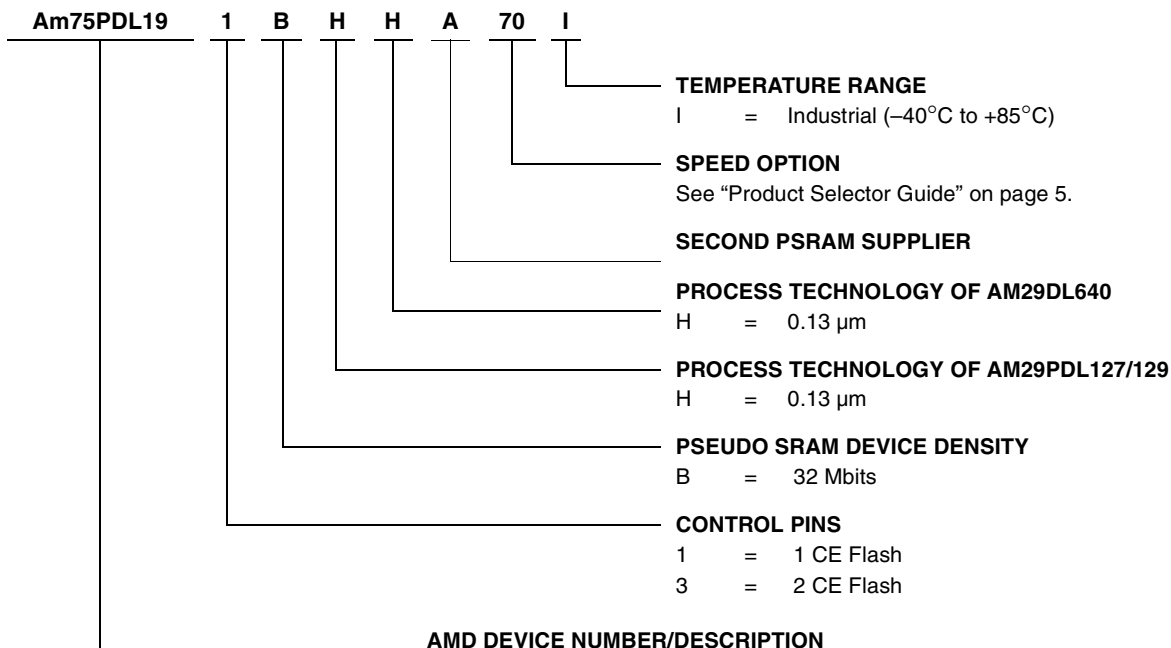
Am75PDL19 1 B H H A 70 I

TEMPERATURE RANGE
I = Industrial (–40°C to +85°C)

SPEED OPTION
See "Product Selector Guide" on page 5.

SECOND PSRAM SUPPLIER

PROCESS TECHNOLOGY OF AM29DL640
H = 0.13 µm

PROCESS TECHNOLOGY OF AM29PDL127/129
H = 0.13 µm

PSEUDO SRAM DEVICE DENSITY
B = 32 Mbits

CONTROL PINS
1 = 1 CE Flash
3 = 2 CE Flash

AMD DEVICE NUMBER/DESCRIPTION